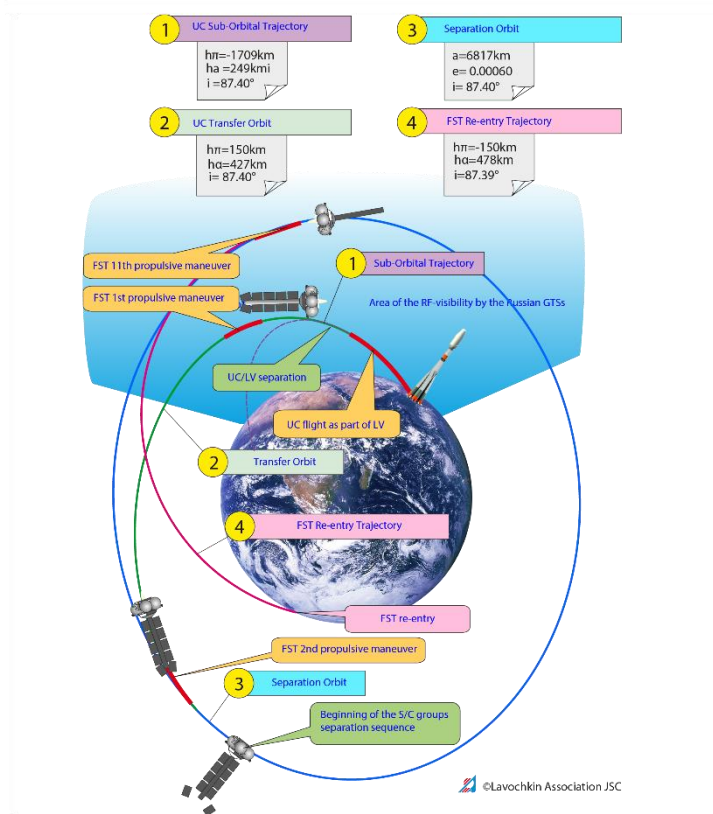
1 UC Sub-Orbital Trajectory

hπ=-1709km
ha =249kmi
i =87.40°

3 Separation Orbit

a=6817km
e= 0.00060
i= 87.40°

2 UC Transfer Orbit

hπ=150km
hα=427km
i= 87.40°

4 FST Re-entry Trajectory

hπ=-150km
hα=478km
i=87.39°

FST 11th propulsive maneuver

1 Sub-Orbital Trajectory

FST 1st propulsive maneuver

Area of the RF-visibility by the Russian GTSs

UC/LV separation

UC flight as part of LV

2 Transfer Orbit

4 FST Re-entry Trajectory

FST re-entry

FST 2nd propulsive maneuver

3 Separation Orbit

Beginning of the S/C groups separation sequence

©Lavochkin Association JSC